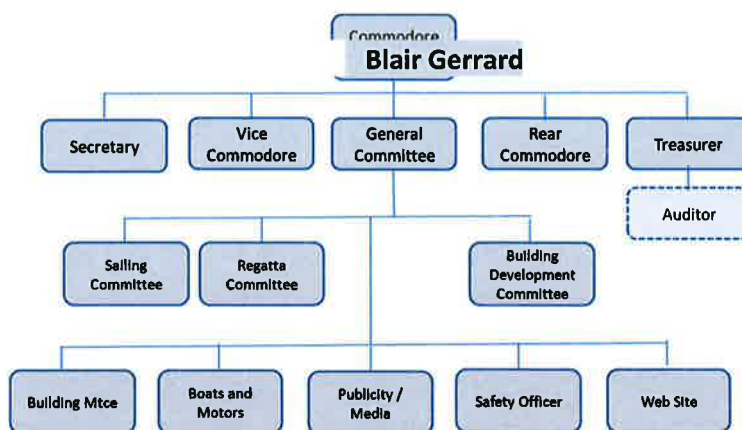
Commodore
Blair Gerrard

Secretary

Vice Commodore

General Committee

Rear Commodore

Treasurer

Auditor

Sailing Committee

Regatta Committee

Building Development Committee

Building Mtce

Boats and Motors

Publicity / Media

Safety Officer

Web Site